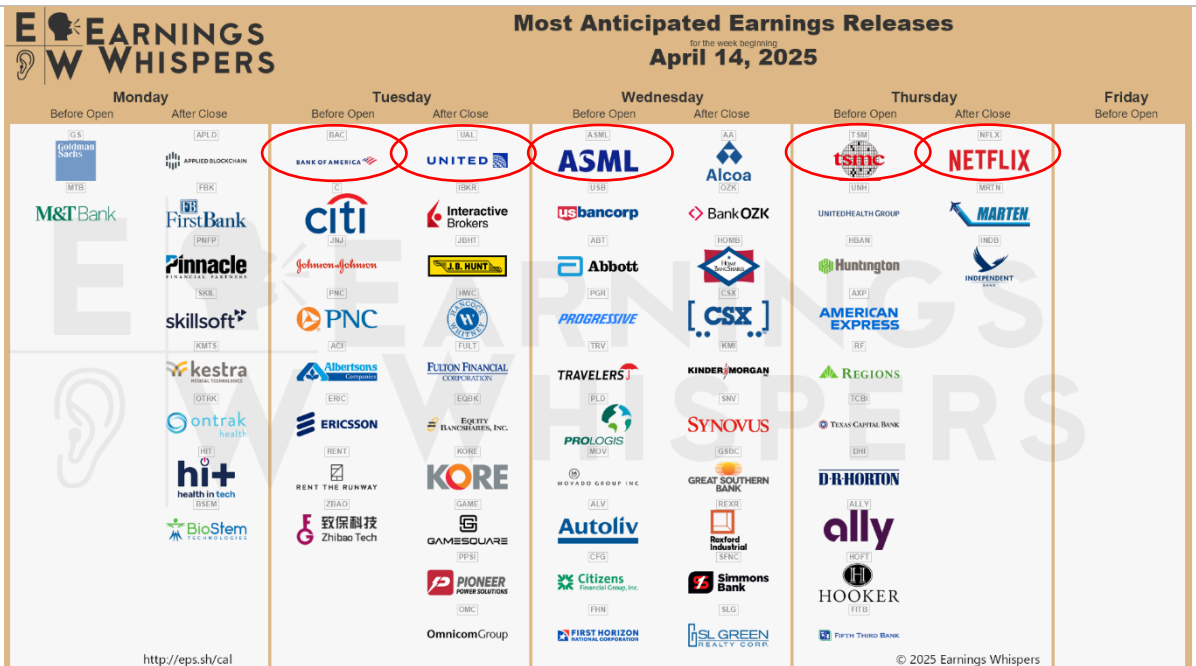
EARNINGS WHISPERS

Most Anticipated Earnings Releases
for the week beginning
April 14, 2025

Monday
Before Open
GS
Goldman Sachs
MTB
M&T Bank

After Close
APLD
APPLIED BLOCKCHAIN
FBK
FirstBank
PNFP
Pinnacle FINANCIAL PARTNERS
SKIL
skillsoft
KMTS
kestra MEDICAL TECHNOLOGIES
OTRK
ontrak health
HIT
hi+ health in tech
BSEM
BioStem TECHNOLOGIES

Tuesday
Before Open
BAC
BANK OF AMERICA
C
citi
JNJ
Johnson&Johnson
PNC
PNC
ACI
Albertsons Companies
ERIC
ERICSSON
RENT
RENT THE RUNWAY
ZBAO
数保科技 Zhibao Tech

After Close
UAL
UNITED
IBKR
Interactive Brokers
JBHT
J.B. HUNT
HWC
HANCOCK WHITNEY
FULT
FULTON FINANCIAL CORPORATION
EQBK
EQUITY BANCSHARES, INC.
KORE
KORE
GAME
GAMESQUARE
PPSI
PIONEER POWER SOLUTIONS
OMC
OmnicomGroup

Wednesday
Before Open
ASML
ASML
USB
usbancorp
ABT
Abbott
PGR
PROGRESSIVE
TRV
TRAVELERS
PLD
PROLOGIS
MOV
MOVADO GROUP INC
ALV
Autoliv
CFG
Citizens Financial Group, Inc.
FHN
FIRST HORIZON NATIONAL CORPORATION

After Close
AA
Alcoa
OZK
Bank OZK
HOMB
Home BancShares
CSX
CSX
KMI
KINDER MORGAN
SNV
SYNOVUS
GSBC
GREAT SOUTHERN BANK
REXR
Rexford Industrial
SFNC
Simmons Bank
SLG
SL GREEN REALTY CORP.

Thursday
Before Open
TSM
tsmc
UNH
UNITEDHEALTH GROUP
HBAN
Huntington
AXP
AMERICAN EXPRESS
RF
REGIONS
TCBI
TEXAS CAPITAL BANK
DHI
D·R·HORTON
ALLY
ally
HOFT
HOOKER
FITB
FIFTH THIRD BANK

After Close
NFLX
NETFLIX
MRTN
MARTEN
INDB
INDEPENDENT BANK

Friday
Before Open

http://eps.sh/cal
© 2025 Earnings Whispers